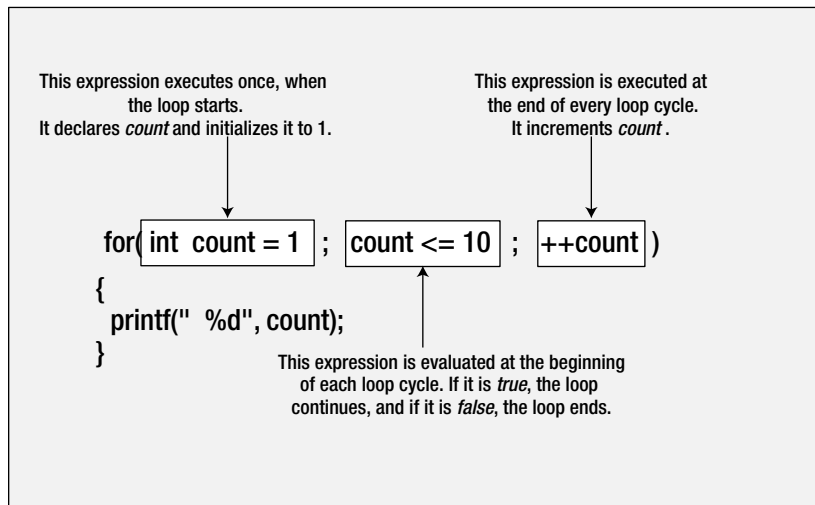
This expression executes once, when the loop starts.
It declares *count* and initializes it to 1.

This expression is executed at the end of every loop cycle.
It increments *count* .

for( int count = 1 ; count <= 10 ; ++count )
{
printf(" %d", count);
}

This expression is evaluated at the beginning of each loop cycle. If it is *true*, the loop continues, and if it is *false*, the loop ends.